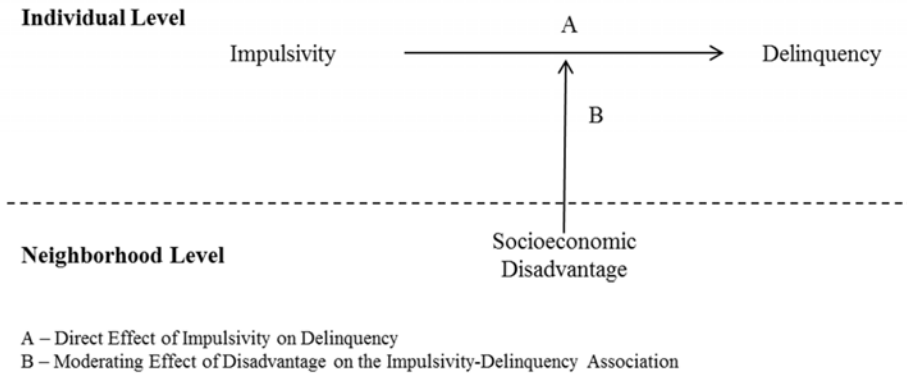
Individual Level

Impulsivity

A

Delinquency

B

Neighborhood Level

Socioeconomic Disadvantage

A – Direct Effect of Impulsivity on Delinquency
B – Moderating Effect of Disadvantage on the Impulsivity-Delinquency Association